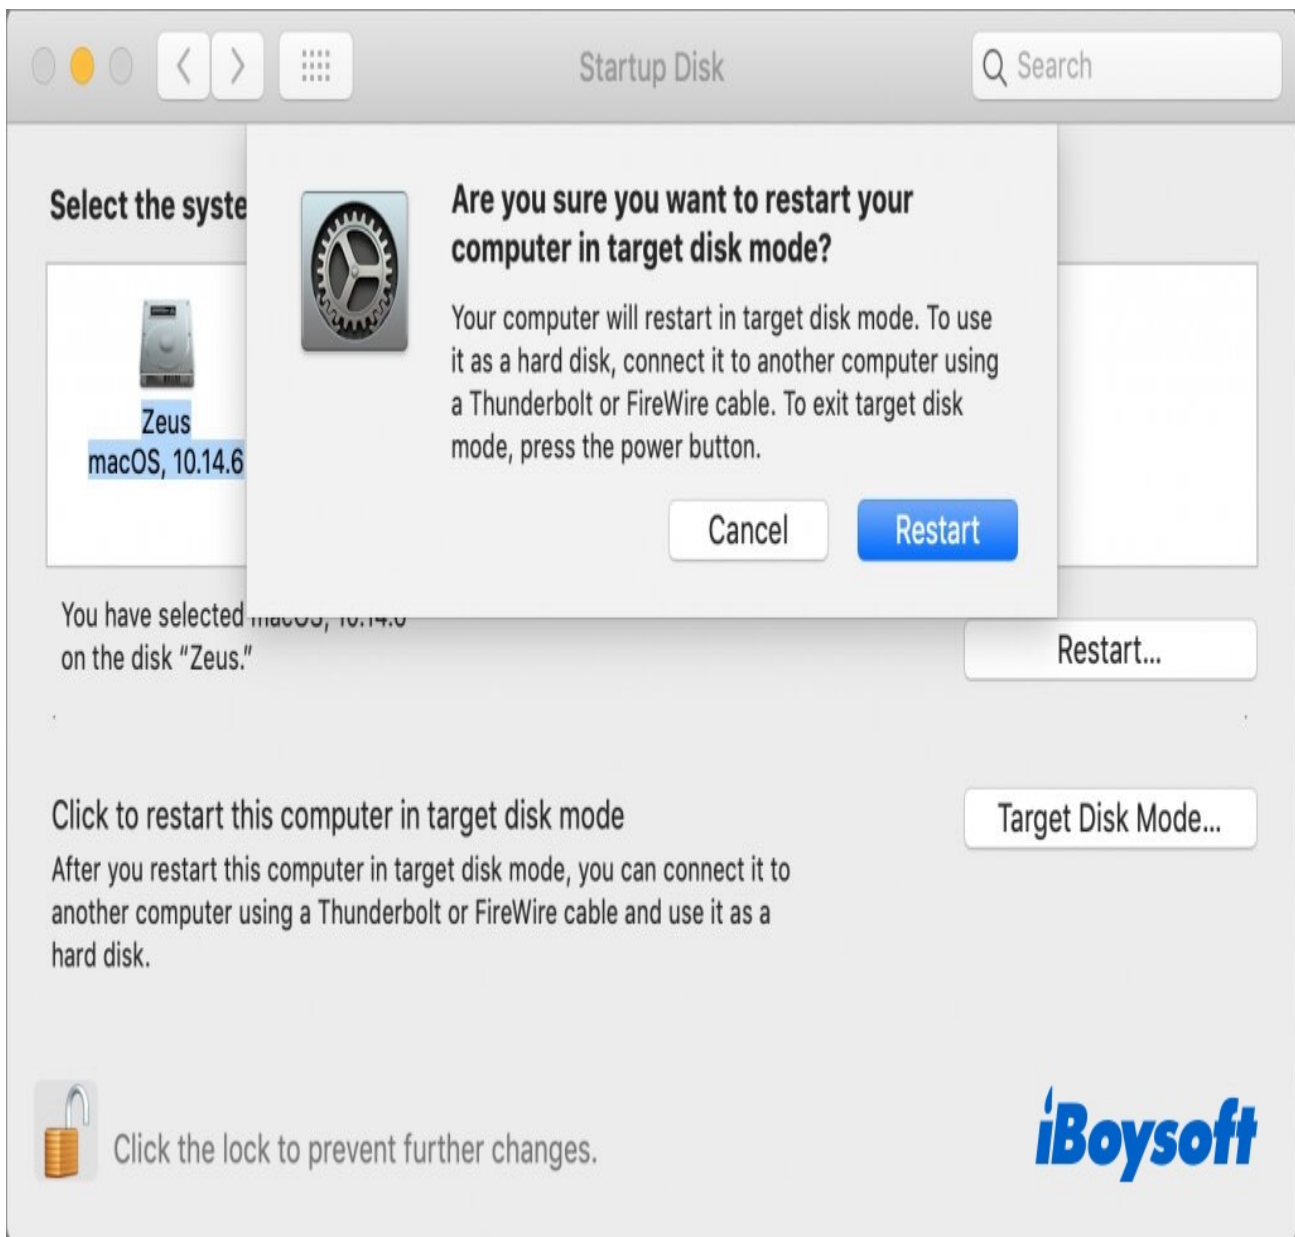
Startup Disk

Search

Select the syste

Zeus
macOS, 10.14.6

Are you sure you want to restart your computer in target disk mode?

Your computer will restart in target disk mode. To use it as a hard disk, connect it to another computer using a Thunderbolt or FireWire cable. To exit target disk mode, press the power button.

Cancel

Restart

You have selected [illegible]
on the disk "Zeus."

Restart...

Click to restart this computer in target disk mode

After you restart this computer in target disk mode, you can connect it to another computer using a Thunderbolt or FireWire cable and use it as a hard disk.

Target Disk Mode...

Click the lock to prevent further changes.

iBoysoft